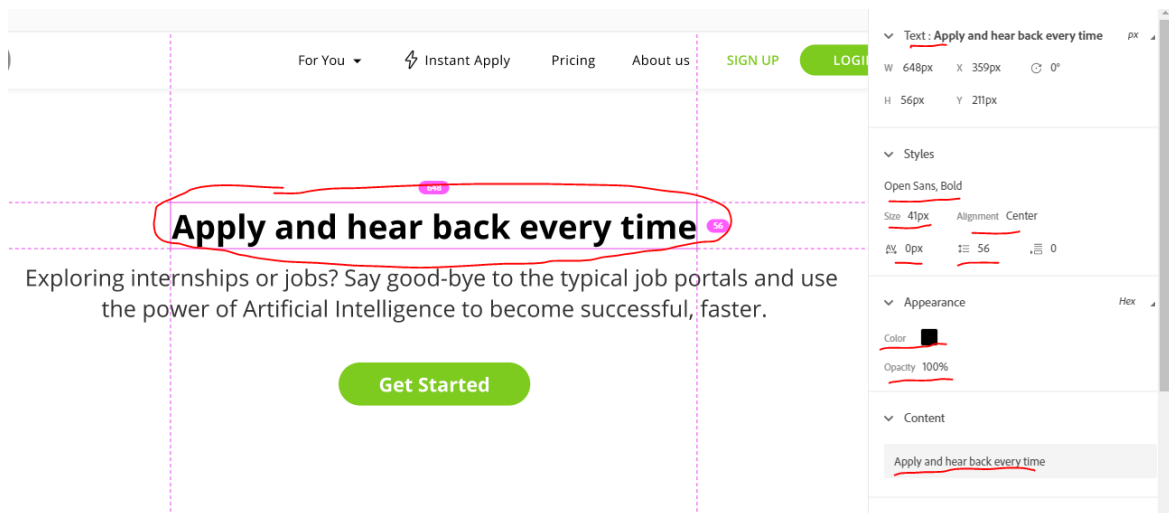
For You ▾
Instant Apply
Pricing
About us
SIGN UP
LOGI

648

Apply and hear back every time

56

Exploring internships or jobs? Say good-bye to the typical job portals and use the power of Artificial Intelligence to become successful, faster.

Get Started

Text : Apply and hear back every time
px

W 648px X 359px 0°
H 56px Y 211px

Styles

Open Sans, Bold

Size 41px Alignment Center

0px 56 0

Appearance
Hex

Color

Opacity 100%

Content

Apply and hear back every time